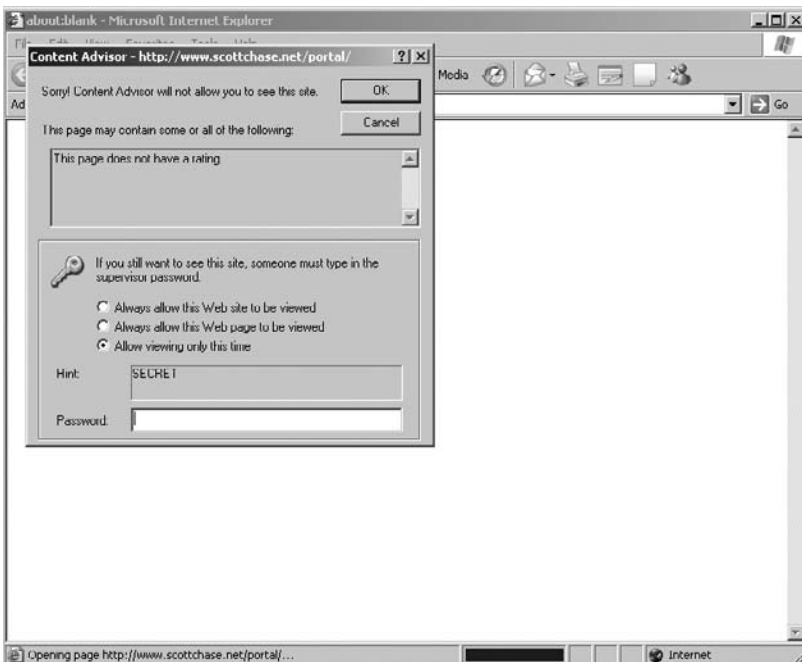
about:blank - Microsoft Internet Explorer

Content Advisor - http://www.scottchase.net/portal/

Media

Go

Sorry! Content Advisor will not allow you to see this site.

OK

Cancel

This page may contain some or all of the following:

This page does not have a rating.

If you still want to see this site, someone must type in the supervisor password.

Always allow this Web site to be viewed

Always allow this Web page to be viewed

Allow viewing only this time

Hint:

SECRET

Password:

Opening page http://www.scottchase.net/portal/...

Internet